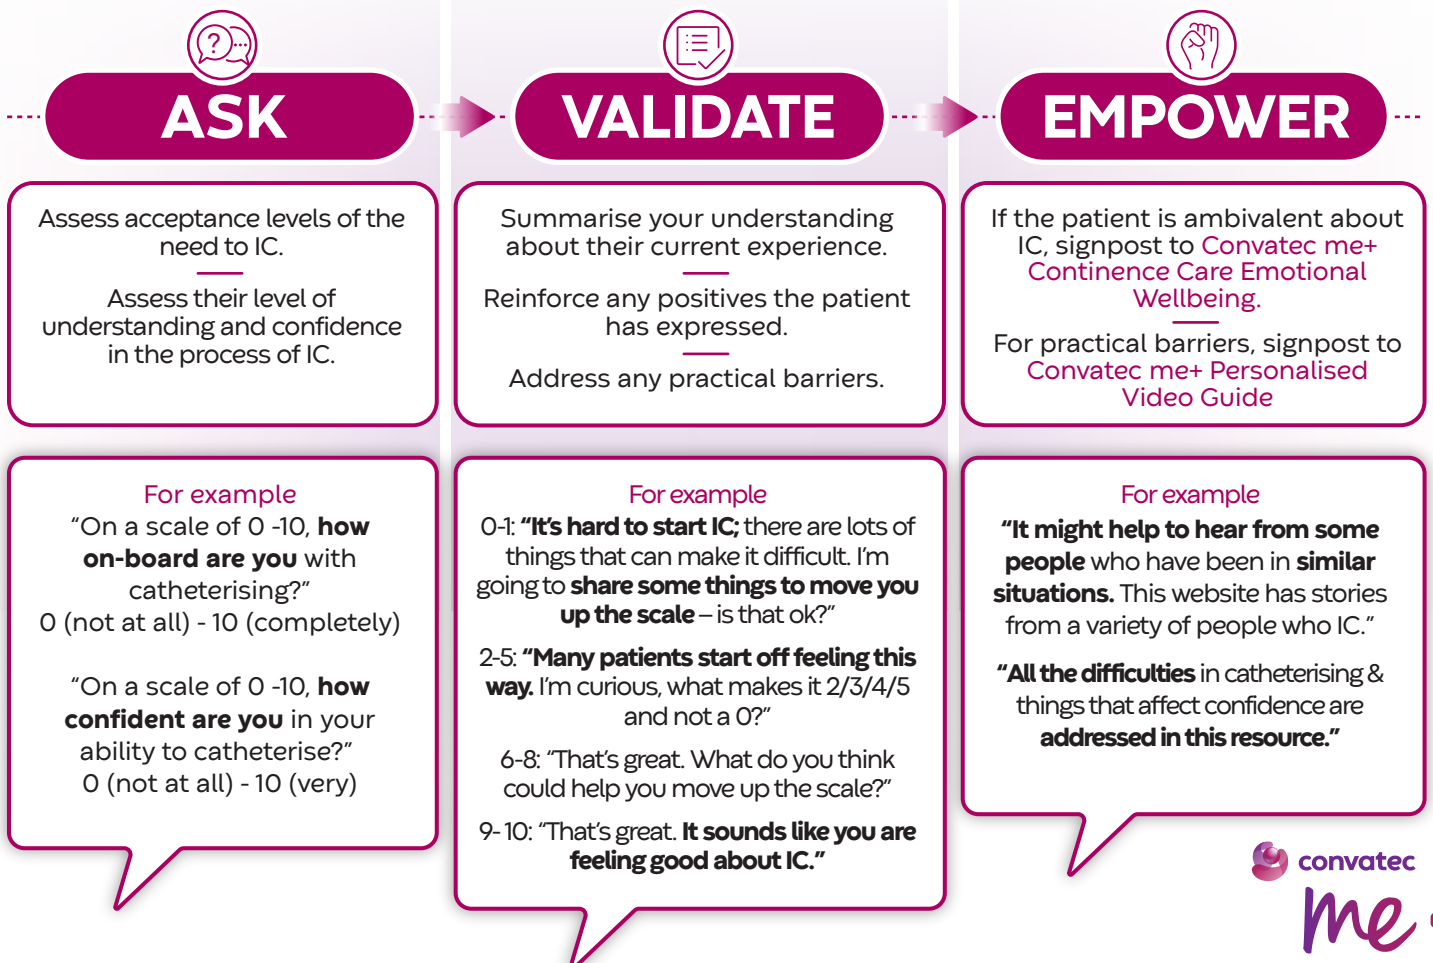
ASK

VALIDATE

EMPOWER

Assess acceptance levels of the need to IC.

Assess their level of understanding and confidence in the process of IC.

Summarise your understanding about their current experience.

Reinforce any positives the patient has expressed.

Address any practical barriers.

If the patient is ambivalent about IC, signpost to Convatec me+ Continence Care Emotional Wellbeing.

For practical barriers, signpost to Convatec me+ Personalised Video Guide

For example
"On a scale of 0 -10, **how on-board are you** with catheterising?"
0 (not at all) - 10 (completely)

"On a scale of 0 -10, **how confident are you** in your ability to catheterise?"
0 (not at all) - 10 (very)

For example
0-1: **"It's hard to start IC;** there are lots of things that can make it difficult. I'm going to **share some things to move you up the scale** – is that ok?"

2-5: **"Many patients start off feeling this way.** I'm curious, what makes it 2/3/4/5 and not a 0?"

6-8: "That's great. What do you think could help you move up the scale?"

9-10: "That's great. **It sounds like you are feeling good about IC."**

For example
**"It might help to hear from some people** who have been in **similar situations.** This website has stories from a variety of people who IC."

**"All the difficulties** in catheterising & things that affect confidence are **addressed in this resource."**

convatec
me